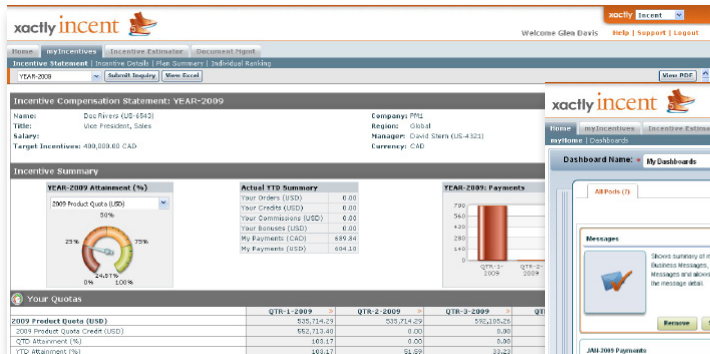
xactly incent

xactly Incent

Welcome Glen Davis Help | Support | Logout

Home myIncentives Incentive Estimator Document Mgmt

Incentive Statement | Incentive Details | Plan Summary | Individual Ranking

YEAR-2009 Submit Inquiry View Excel View PDF

Incentive Compensation Statement: YEAR-2009

Name: Doc Rivers (US-6543)
Title: Vice President, Sales
Salary:
Target Incentives: 400,000.00 CAD

Company: PM1
Region: Global
Manager: David Stern (US-4321)
Currency: CAD

Incentive Summary

YEAR-2009 Attainment (%)

2009 Product Quota (USD)

50%
25% 75%
24.57%
0% 100%

Actual YTD Summary

| | |
|---|---|
| Your Orders (USD) | 0.00 |
| Your Credits (USD) | 0.00 |
| Your Commissions (USD) | 0.00 |
| Your Bonuses (USD) | 0.00 |
| My Payments (CAD) | 689.84 |
| My Payments (USD) | 604.10 |

YEAR-2009: Payments

840
700
560
420
280
140
0
QTR-1-2009
QTR-2-2009

Your Quotas

| | QTR-1-2009 | QTR-2-2009 | QTR-3-2009 |
|---|---|---|---|
| 2009 Product Quota (USD) | 535,714.29 | 535,714.29 | 592,105.26 |
| 2009 Product Quota Credit (USD) | 552,713.48 | 0.00 | 0.00 |
| QTD Attainment (%) | 103.17 | 0.00 | 0.00 |
| YTD Attainment (%) | 103.17 | 51.59 | 33.23 |

xactly incent

Home myIncentives Incentive Estimator

myHome | Dashboards

Dashboard Name: My Dashboards

All Pods (7)

Messages

Shows summary of m Business Messages, Messages and allows the message detail.

Remove

JAN-2009 Payments